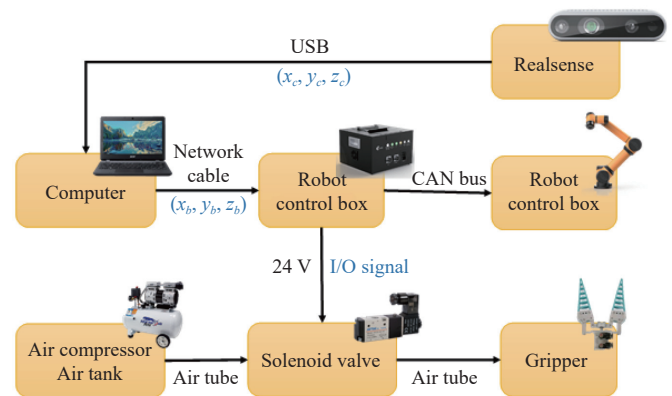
USB

$(x_c, y_c, z_c)$

Realsense

Network cable

$(x_b, y_b, z_b)$

Computer

Robot control box

CAN bus

Robot control box

24 V

I/O signal

Air compressor Air tank

Air tube

Solenoid valve

Air tube

Gripper